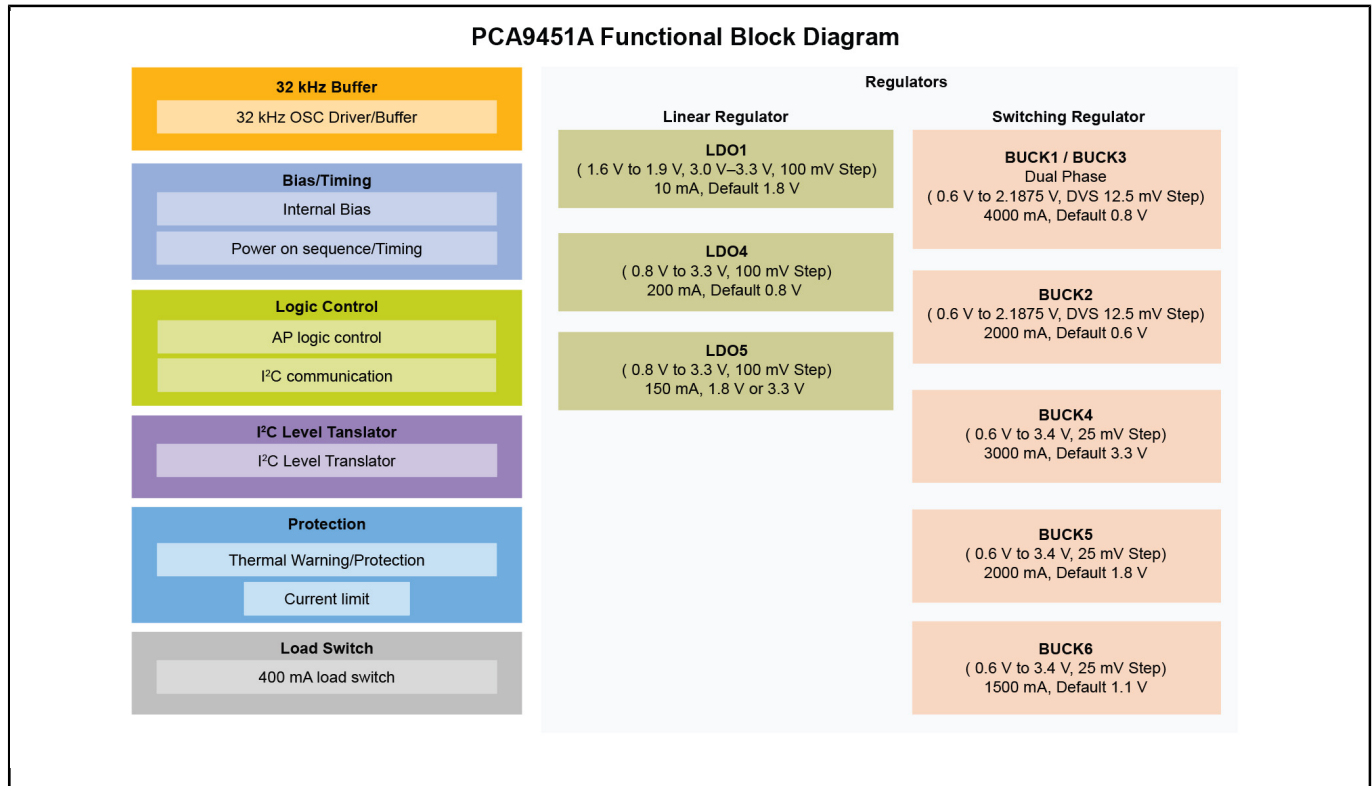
PCA9451A Functional Block Diagram

32 kHz Buffer

32 kHz OSC Driver/Buffer

Bias/Timing

Internal Bias

Power on sequence/Timing

Logic Control

AP logic control

I$^2$C communication

I$^2$C Level Tanslator

I$^2$C Level Translator

Protection

Thermal Warning/Protection

Current limit

Load Switch

400 mA load switch

Regulators

Linear Regulator

LDO1
( 1.6 V to 1.9 V, 3.0 V–3.3 V, 100 mV Step)
10 mA, Default 1.8 V

LDO4
( 0.8 V to 3.3 V, 100 mV Step)
200 mA, Default 0.8 V

LDO5
( 0.8 V to 3.3 V, 100 mV Step)
150 mA, 1.8 V or 3.3 V

Switching Regulator

BUCK1 / BUCK3
Dual Phase
( 0.6 V to 2.1875 V, DVS 12.5 mV Step)
4000 mA, Default 0.8 V

BUCK2
( 0.6 V to 2.1875 V, DVS 12.5 mV Step)
2000 mA, Default 0.6 V

BUCK4
( 0.6 V to 3.4 V, 25 mV Step)
3000 mA, Default 3.3 V

BUCK5
( 0.6 V to 3.4 V, 25 mV Step)
2000 mA, Default 1.8 V

BUCK6
( 0.6 V to 3.4 V, 25 mV Step)
1500 mA, Default 1.1 V